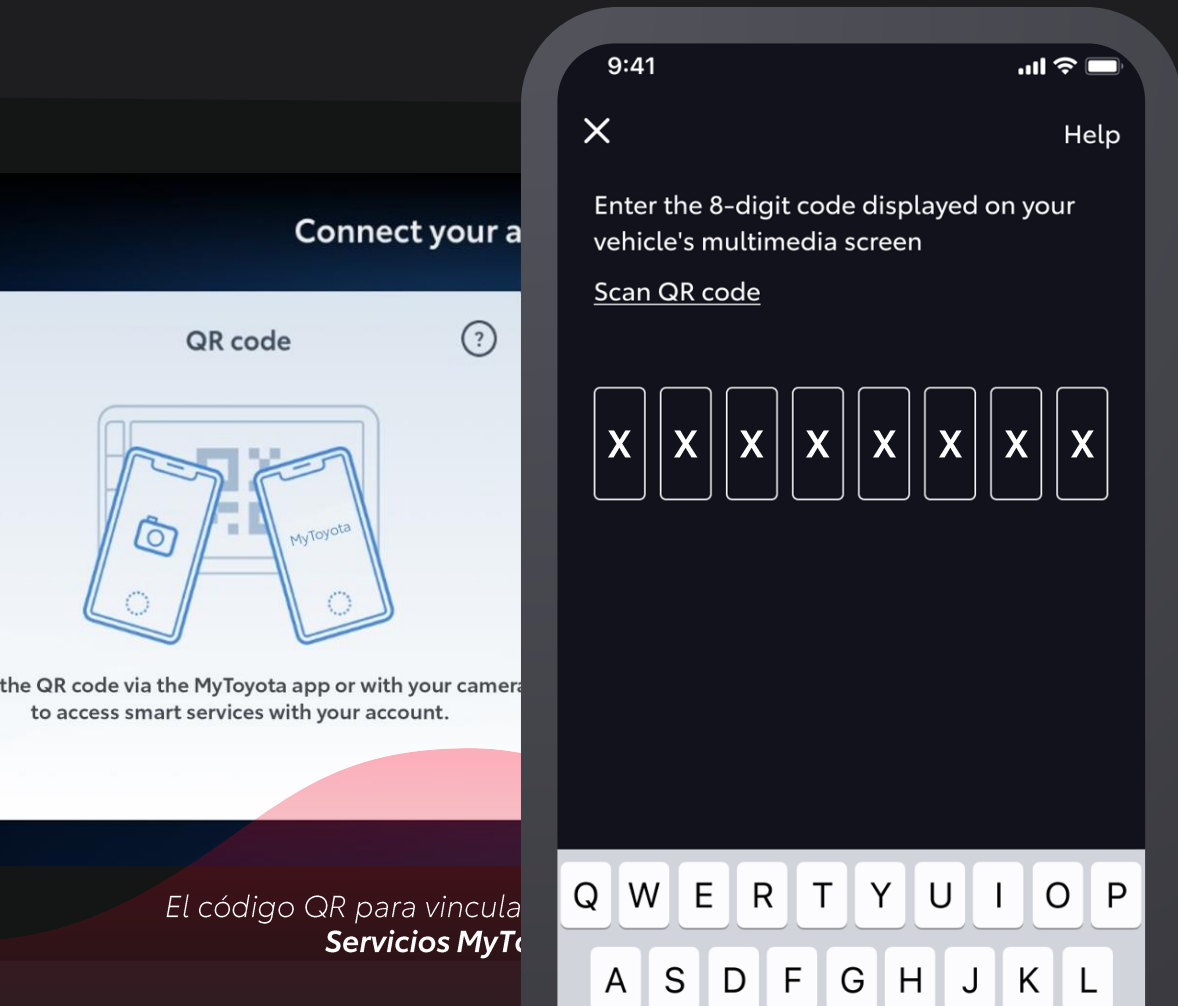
Connect your a

QR code

?

MyToyota

the QR code via the MyToyota app or with your camera to access smart services with your account.

El código QR para vincula
Servicios MyTo

9:41

Help

Enter the 8-digit code displayed on your vehicle's multimedia screen

Scan QR code

X X X X X X X X

Q W E R T Y U I O P
A S D F G H J K L